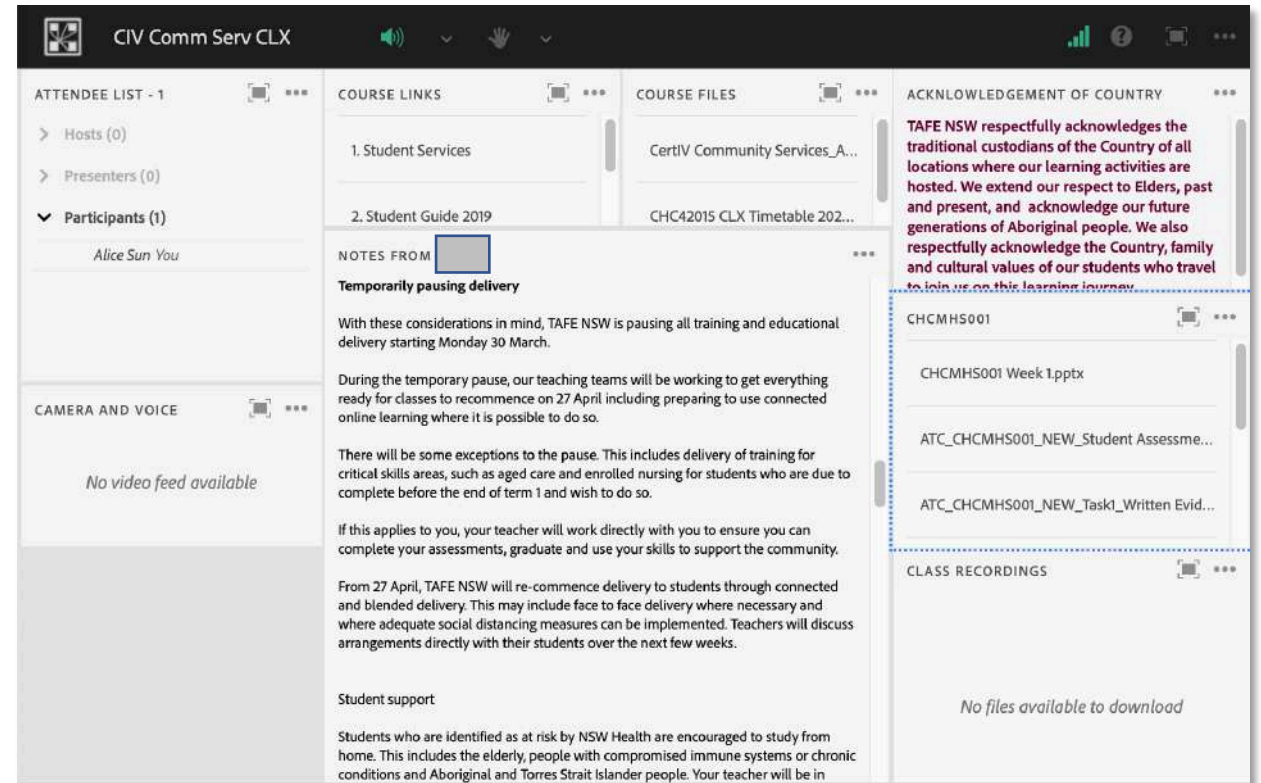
CIV Comm Serv CLX

ATTENDEE LIST - 1

Hosts (0)

Presenters (0)

Participants (1)

Alice Sun You

CAMERA AND VOICE

No video feed available

COURSE LINKS

1. Student Services

2. Student Guide 2019

COURSE FILES

CertIV Community Services_A...

CHC42015 CLX Timetable 202...

NOTES FROM

Temporarily pausing delivery

With these considerations in mind, TAFE NSW is pausing all training and educational delivery starting Monday 30 March.

During the temporary pause, our teaching teams will be working to get everything ready for classes to recommence on 27 April including preparing to use connected online learning where it is possible to do so.

There will be some exceptions to the pause. This includes delivery of training for critical skills areas, such as aged care and enrolled nursing for students who are due to complete before the end of term 1 and wish to do so.

If this applies to you, your teacher will work directly with you to ensure you can complete your assessments, graduate and use your skills to support the community.

From 27 April, TAFE NSW will re-commence delivery to students through connected and blended delivery. This may include face to face delivery where necessary and where adequate social distancing measures can be implemented. Teachers will discuss arrangements directly with their students over the next few weeks.

Student support

Students who are identified as at risk by NSW Health are encouraged to study from home. This includes the elderly, people with compromised immune systems or chronic conditions and Aboriginal and Torres Strait Islander people. Your teacher will be in

ACKNOWLEDGEMENT OF COUNTRY

TAFE NSW respectfully acknowledges the traditional custodians of the Country of all locations where our learning activities are hosted. We extend our respect to Elders, past and present, and acknowledge our future generations of Aboriginal people. We also respectfully acknowledge the Country, family and cultural values of our students who travel to join us on this learning journey.

CHCMHS001

CHCMHS001 Week 1.pptx

ATC_CHCMHS001_NEW_Student Assessme...

ATC_CHCMHS001_NEW_Task1_Written Evid...

CLASS RECORDINGS

No files available to download